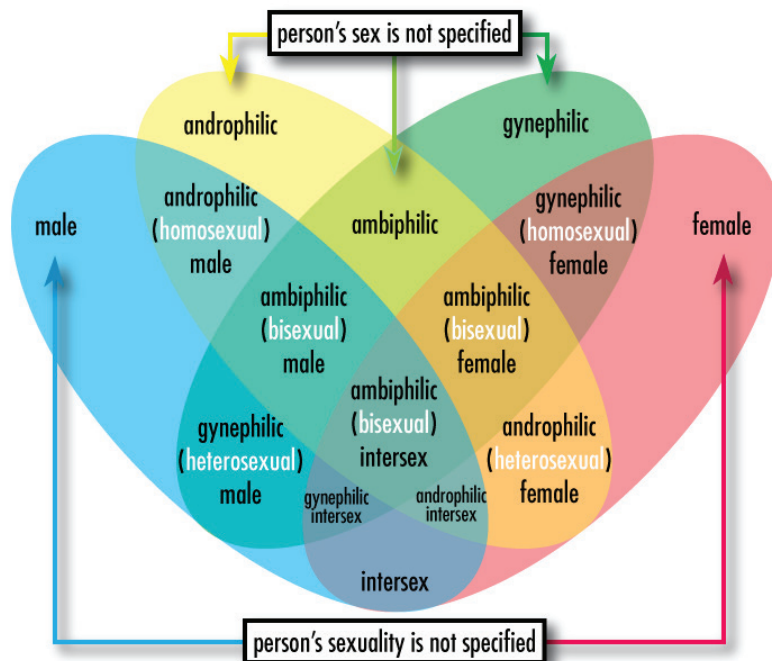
person's sex is not specified

androphilic

gynephilic

male

androphilic (homosexual) male

ambiphilic

gynephilic (homosexual) female

female

ambiphilic (bisexual) male

ambiphilic (bisexual) female

ambiphilic (bisexual) intersex

gynephilic (heterosexual) male

androphilic (heterosexual) female

gynephilic intersex

androphilic intersex

intersex

person's sexuality is not specified